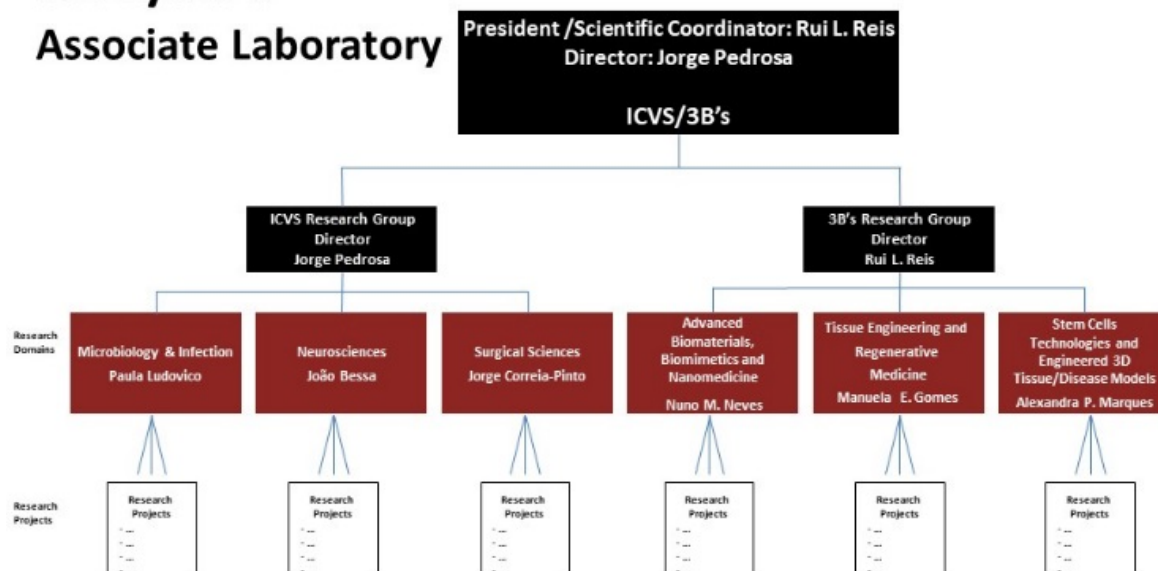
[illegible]
Associate Laboratory

President /Scientific Coordinator: Rui L. Reis
Director: Jorge Pedrosa

ICVS/3B's

ICVS Research Group
Director
Jorge Pedrosa

3B's Research Group
Director
Rui L. Reis

Research Domains

Microbiology & Infection
Paula Ludovico

Neurosciences
João Bessa

Surgical Sciences
Jorge Correia-Pinto

Advanced Biomaterials, Biomimetics and Nanomedicine
Nuno M. Neves

Tissue Engineering and Regenerative Medicine
Manuela E. Gomes

Stem Cells Technologies and Engineered 3D Tissue/Disease Models
Alexandra P. Marques

Research Projects

Research Projects
- ...
- ...
- ...

Research Projects
- ...
- ...
- ...

Research Projects
- ...
- ...
- ...

Research Projects
- ...
- ...
- ...

Research Projects
- ...
- ...
- ...

Research Projects
- ...
- ...
- ...